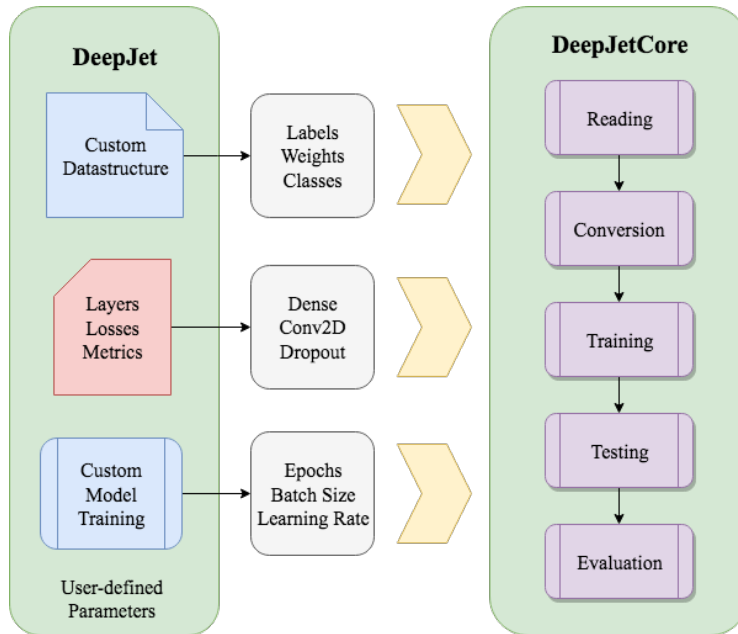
DeepJet

Custom Datastructure

Labels Weights Classes

Layers Losses Metrics

Dense Conv2D Dropout

Custom Model Training

Epochs Batch Size Learning Rate

User-defined Parameters

DeepJetCore

Reading

Conversion

Training

Testing

Evaluation